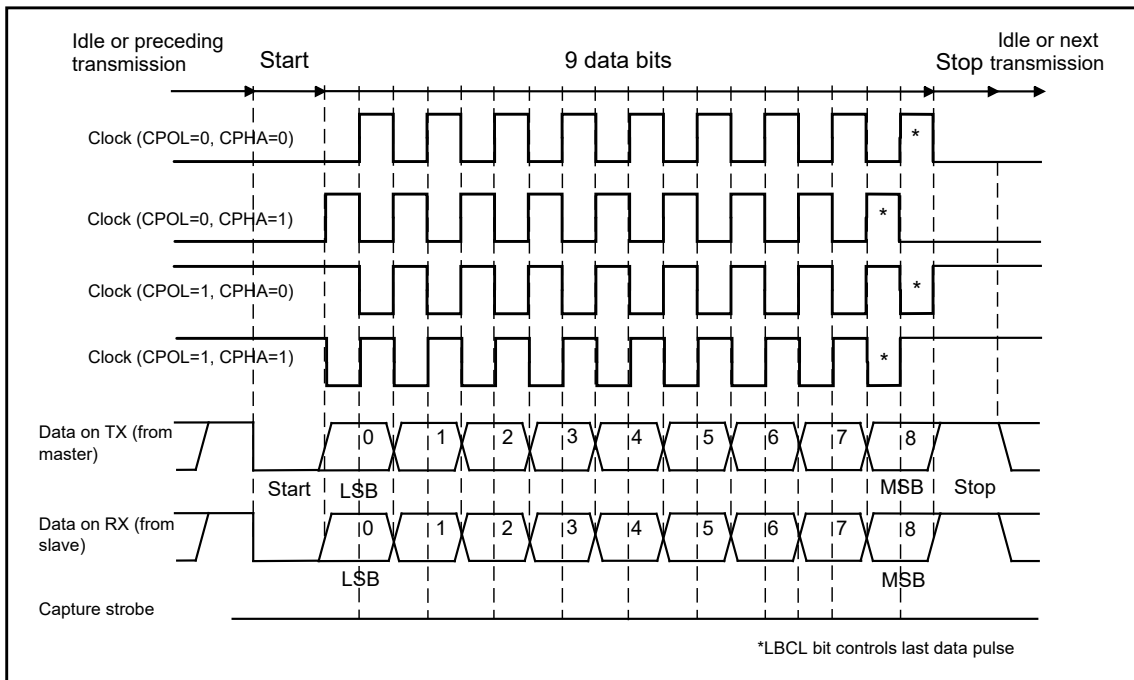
Idle or preceding transmission

Start

9 data bits

Idle or next

Stop transmission

Clock (CPOL=0, CPHA=0)

*

Clock (CPOL=0, CPHA=1)

*

Clock (CPOL=1, CPHA=0)

*

Clock (CPOL=1, CPHA=1)

*

Data on TX (from master)

0 1 2 3 4 5 6 7 8

Start LSB MSB Stop

Data on RX (from slave)

0 1 2 3 4 5 6 7 8

LSB MSB

Capture strobe

*LBCL bit controls last data pulse